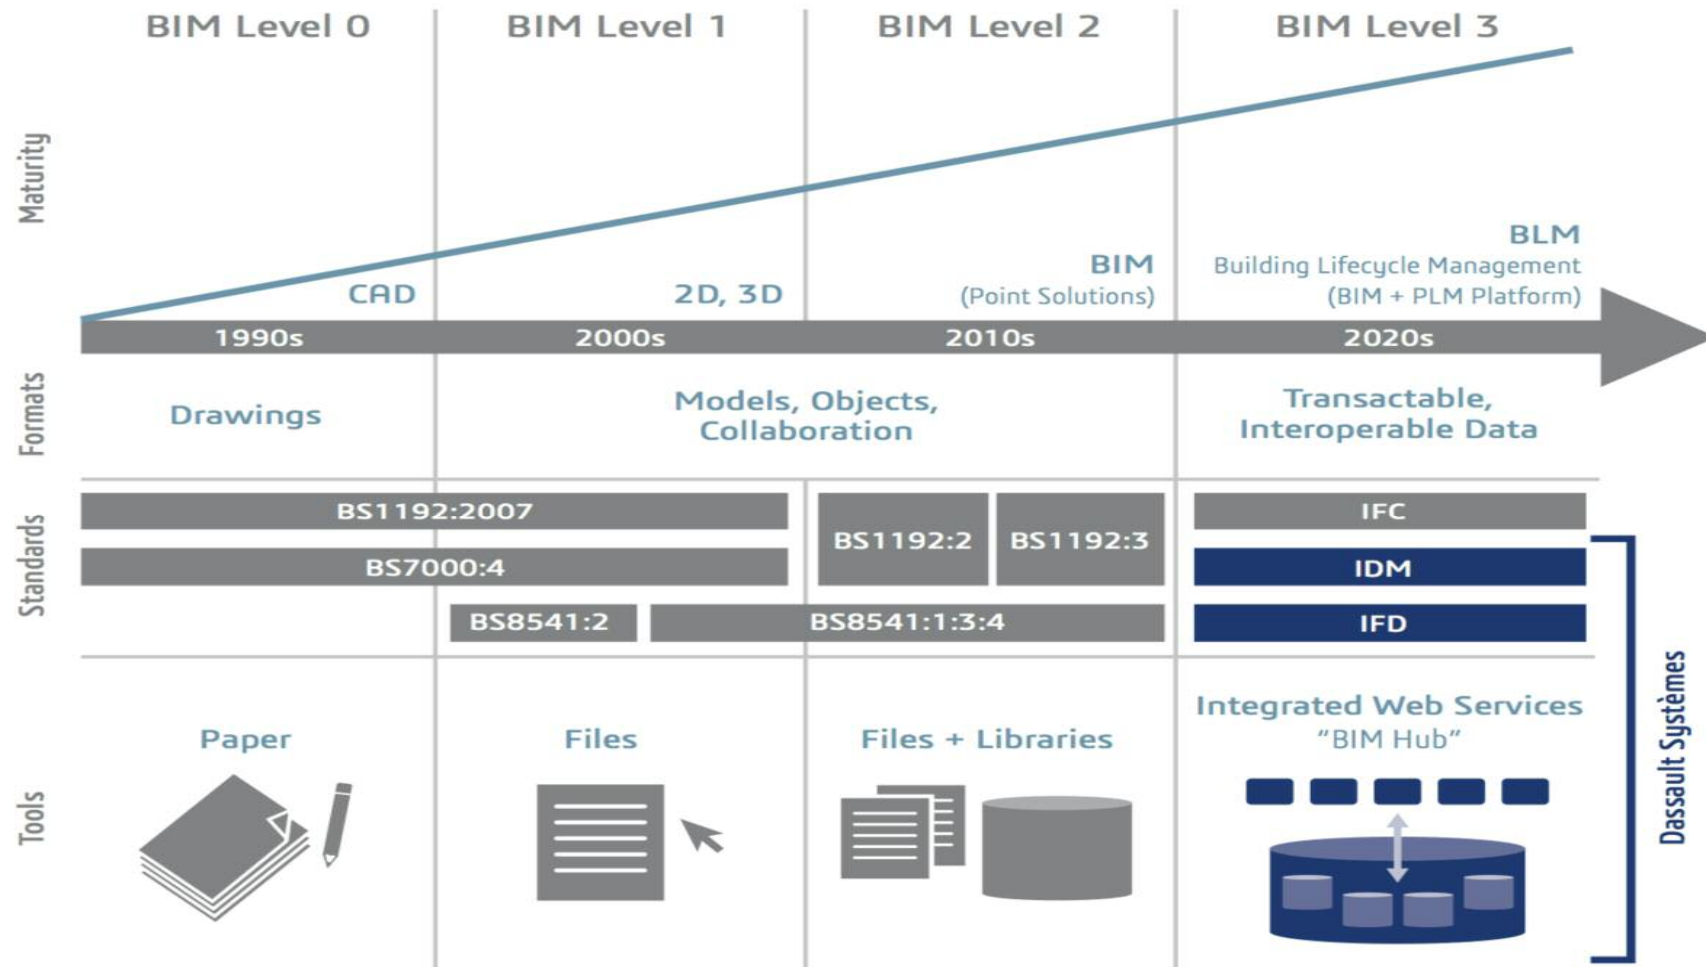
BIM Level 0

BIM Level 1

BIM Level 2

BIM Level 3

Maturity

CAD

2D, 3D

BIM
(Point Solutions)

BLM
Building Lifecycle Management
(BIM + PLM Platform)

1990s

2000s

2010s

2020s

Formats

Drawings

Models, Objects, Collaboration

Transactable, Interoperable Data

Standards

BS1192:2007

BS7000:4

BS1192:2

BS1192:3

IFC

IDM

IFD

BS8541:2

BS8541:1:3:4

Dassault Systèmes

Tools

Paper

Files

Files + Libraries

Integrated Web Services
"BIM Hub"